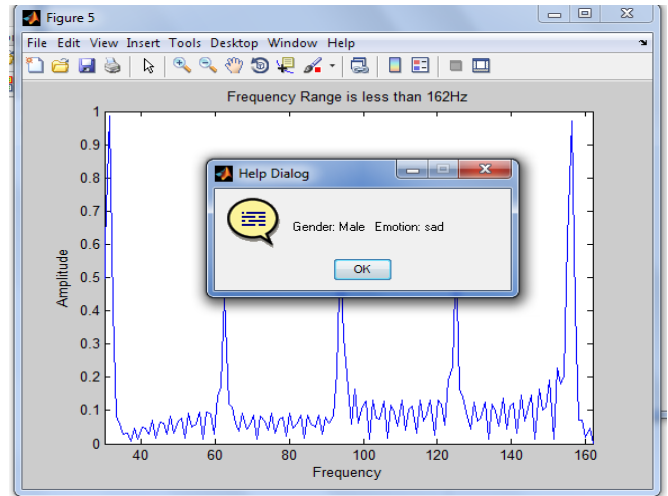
Figure 5

File Edit View Insert Tools Desktop Window Help

Frequency Range is less than 162Hz

Help Dialog

Gender: Male Emotion: sad

OK

1
0.9
0.8
0.7
0.6
0.5
0.4
0.3
0.2
0.1
0

Amplitude

40 60 80 100 120 140 160

Frequency